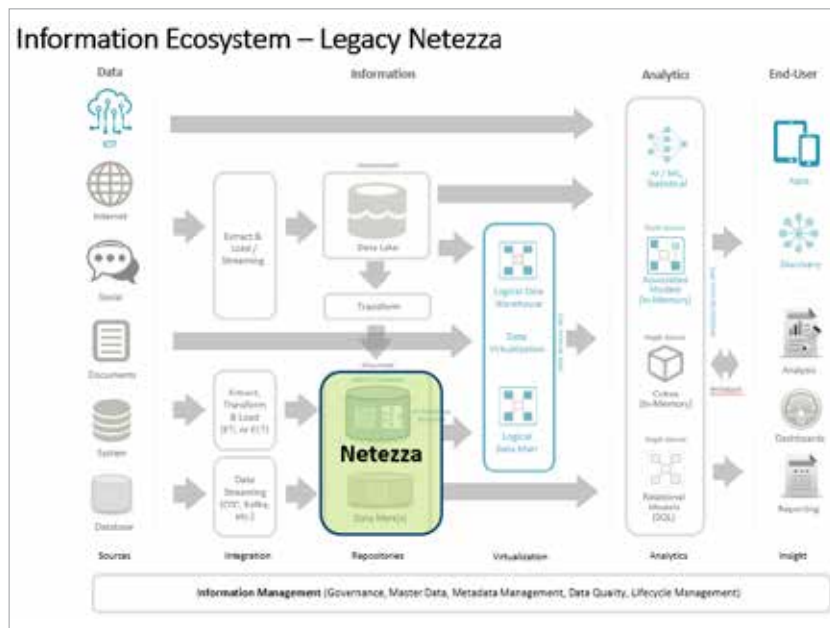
Information Ecosystem – Legacy Netezza

Data

Information

Analytics

End-User

IOT

Internet

Social

Documents

System

Database

Extract & Load / Streaming

Data Lake

Transform

Extract, Transform & Load (ETL or ELT)

Data Streaming (CDC, Kafka, etc.)

Netezza

Data Mart(s)

Logical Data Warehouse

Data Virtualization

Logical Data Mart

AI / ML, Statistical

Associative Models (In-Memory)

Cubes (In-Memory)

Relational Models (SQL)

Apps

Discovery

Analysis

Dashboards

Reporting

Sources

Integration

Repositories

Virtualization

Analytics

Insight

Information Management (Governance, Master Data, Metadata Management, Data Quality, Lifecycle Management)